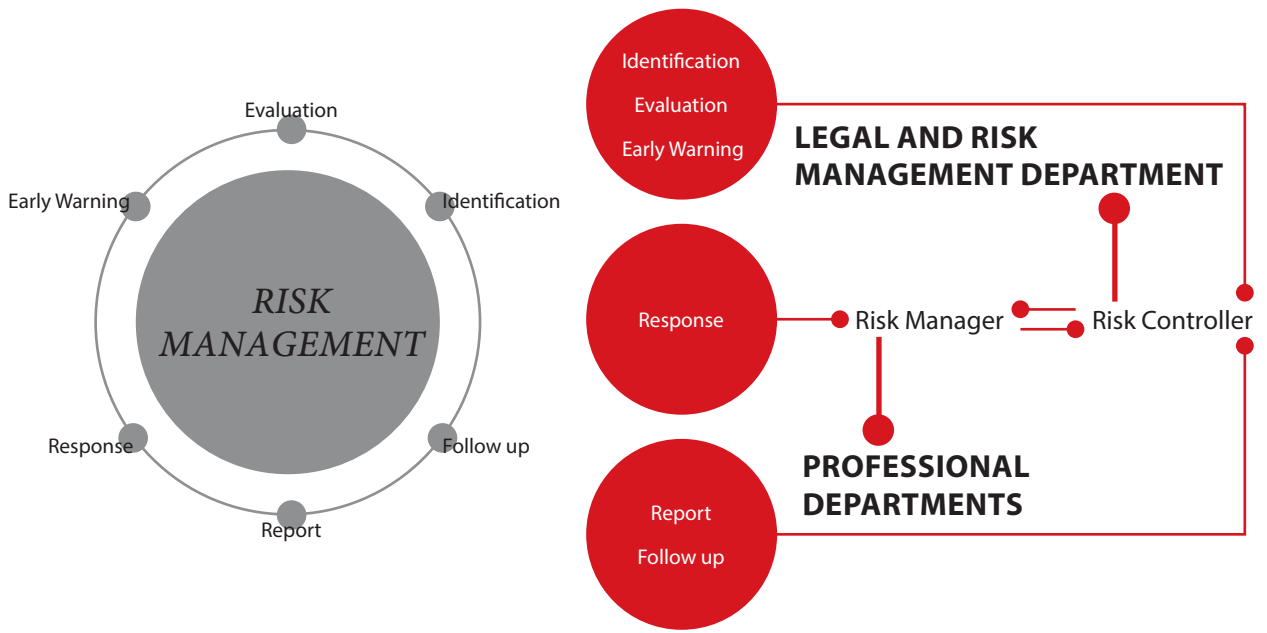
Evaluation

Early Warning

Identification

RISK MANAGEMENT

Response

Follow up

Report

Identification

Evaluation

Early Warning

LEGAL AND RISK MANAGEMENT DEPARTMENT

Response

Risk Manager

Risk Controller

PROFESSIONAL DEPARTMENTS

Report

Follow up